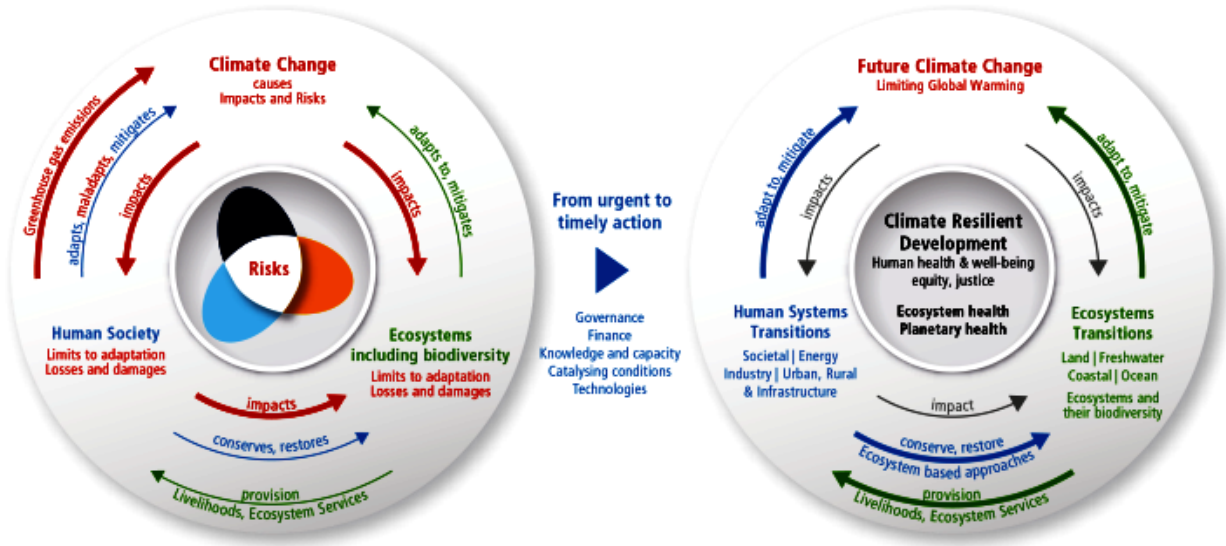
Climate Change
causes
Impacts and Risks

Greenhouse gas emissions

adapts, maladapts, mitigates

impacts

impacts

adapts to, mitigates

Risks

Human Society
Limits to adaptation
Losses and damages

Ecosystems including biodiversity
Limits to adaptation
Losses and damages

impacts

conserves, restores

provision
Livelihoods, Ecosystem Services

From urgent to timely action

Governance
Finance
Knowledge and capacity
Catalysing conditions
Technologies

Future Climate Change
Limiting Global Warming

adapt to, mitigate

impacts

impacts

adapt to, mitigate

Climate Resilient Development
Human health & well-being
equity, justice

Ecosystem health
Planetary health

Human Systems Transitions
Societal | Energy
Industry | Urban, Rural & Infrastructure

Ecosystems Transitions
Land | Freshwater
Coastal | Ocean
Ecosystems and their biodiversity

impact

conserve, restore
Ecosystem based approaches

provision
Livelihoods, Ecosystem Services